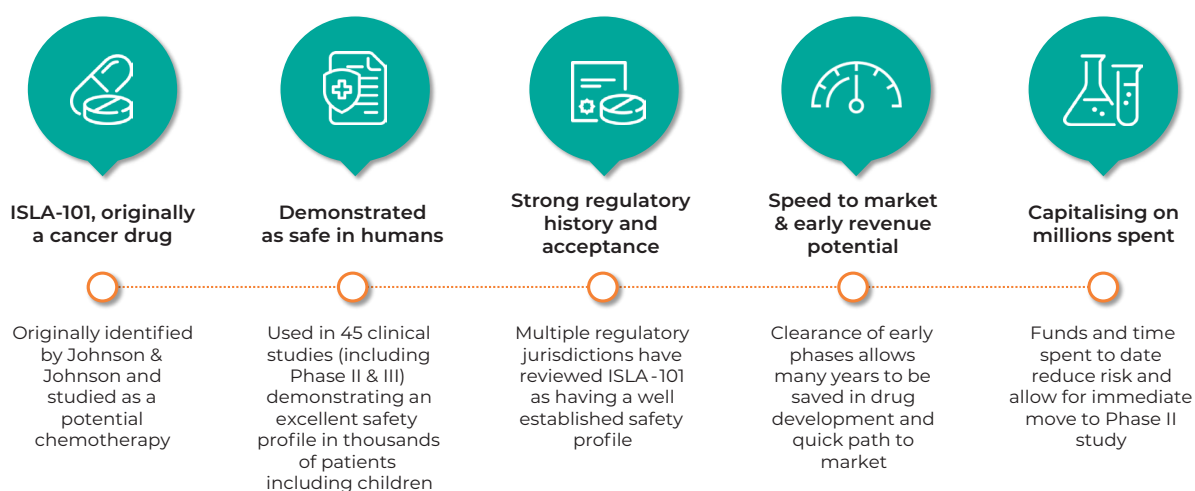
ISLA-101, originally a cancer drug

Originally identified by Johnson & Johnson and studied as a potential chemotherapy

Demonstrated as safe in humans

Used in 45 clinical studies (including Phase II & III) demonstrating an excellent safety profile in thousands of patients including children

Strong regulatory history and acceptance

Multiple regulatory jurisdictions have reviewed ISLA-101 as having a well established safety profile

Speed to market & early revenue potential

Clearance of early phases allows many years to be saved in drug development and quick path to market

Capitalising on millions spent

Funds and time spent to date reduce risk and allow for immediate move to Phase II study